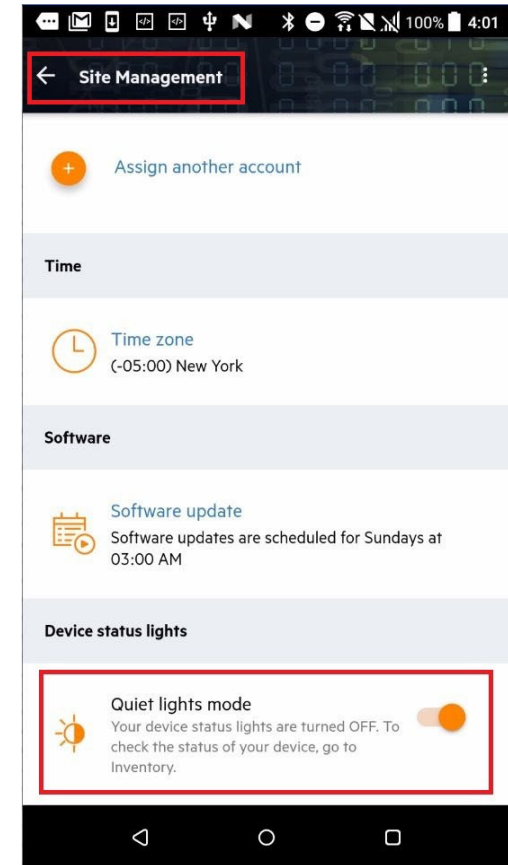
100% 4:01

Site Management

Assign another account

Time

Time zone
(-05:00) New York

Software

Software update
Software updates are scheduled for Sundays at 03:00 AM

Device status lights

Quiet lights mode
Your device status lights are turned OFF. To check the status of your device, go to Inventory.